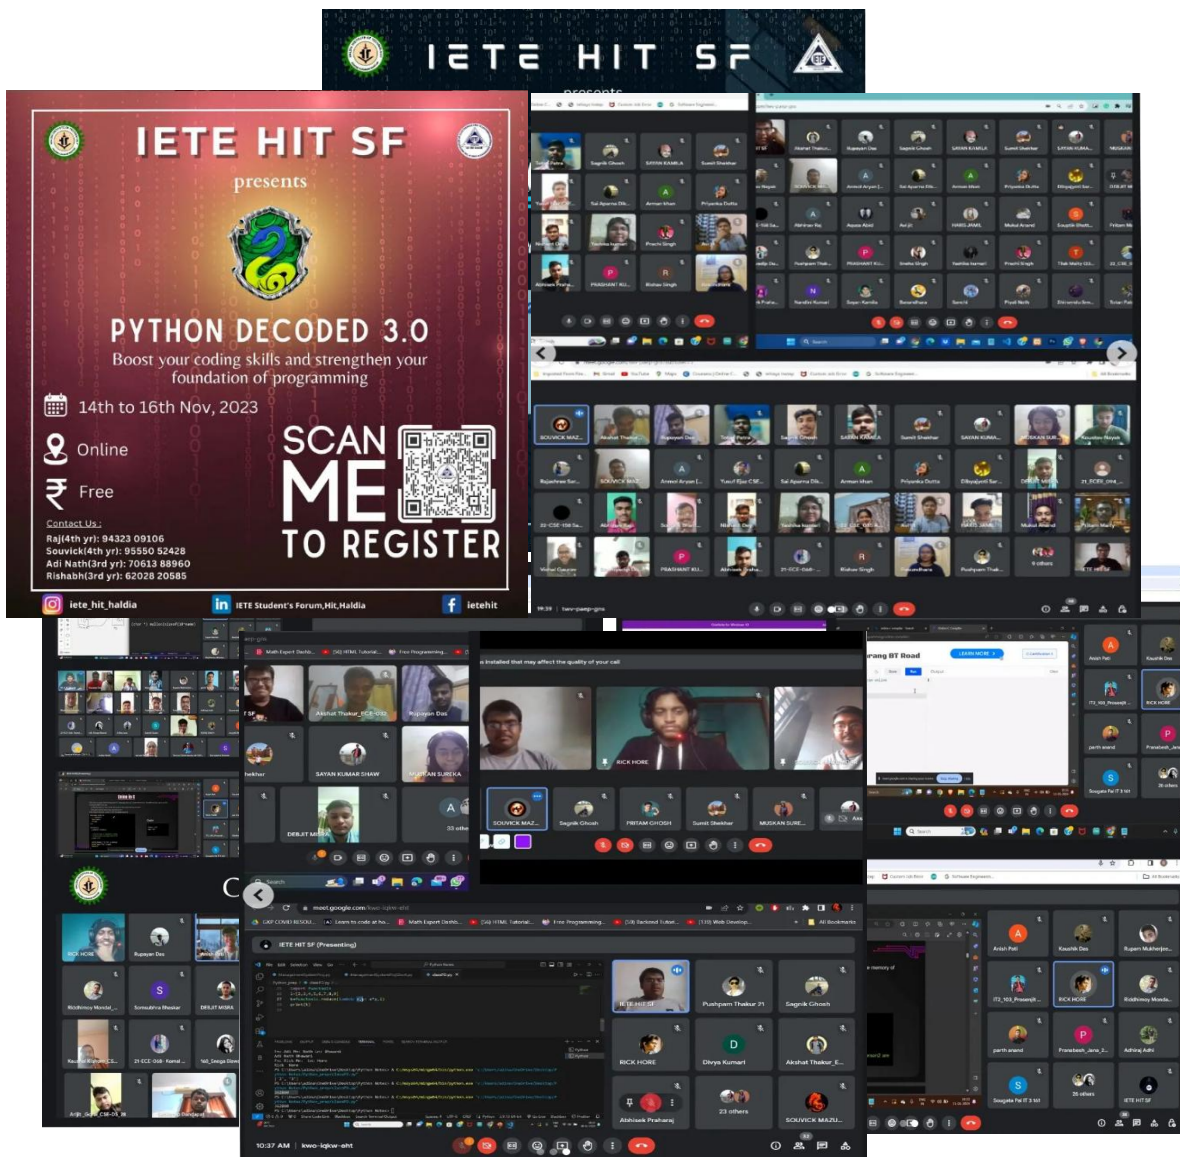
IETE HIT SF

presents

IETE HIT SF

presents

PYTHON DECODED 3.0

Boost your coding skills and strengthen your foundation of programming

14th to 16th Nov, 2023

Online

Free

SCAN ME TO REGISTER

Contact Us :
Raj(4th yr): 94323 09106
Souvick(4th yr): 95550 52428
Adi Nath(3rd yr): 70613 88960
Rishabh(3rd yr): 62028 20585

iete_hit_haldia

IETE Student's Forum,Hit,Haldia

ietehit

SOUVICK MAZ...
Sagnik Ghosh
SAYAN KAMILA
Sumit Shekhar
Arman khan
Priyanka Dutta
Prachi Singh
PRASHANT KU...
Bishan Singh
Akshat Thakur
Rupayan Das
Rajashree Sar...
Yusuf Ejaz CSE...
Dibyajyoti Sar...
MUSKAN SUR...
Pushpam Thak...
9 others
RICK HORE
SAYAN KUMAR SHAW
MUSKAN SUREKA
DEBJIT MISRA
33 others
PRITAM GHOSH
Sumit Shekhar
MUSKAN SURE...
Anish Pati
Kaushik Das
Rupam Mukherjee
Riddhimoy Mondal
Pranabesh Jana
Adhiraj Adhi
Sougata Pal IT 3 1st
26 others
IETE HIT SF
IETE HIT SF (Presenting)
Pushpam Thakur 21
Divya Kumari
Akshat Thakur_E...
Abhisek Praharaj
23 others
SOUVICK MAZU...
10:37 AM | kwo-iqkw-aht
meet.google.com/kwo-iqkw-aht
Somadriva Moulik